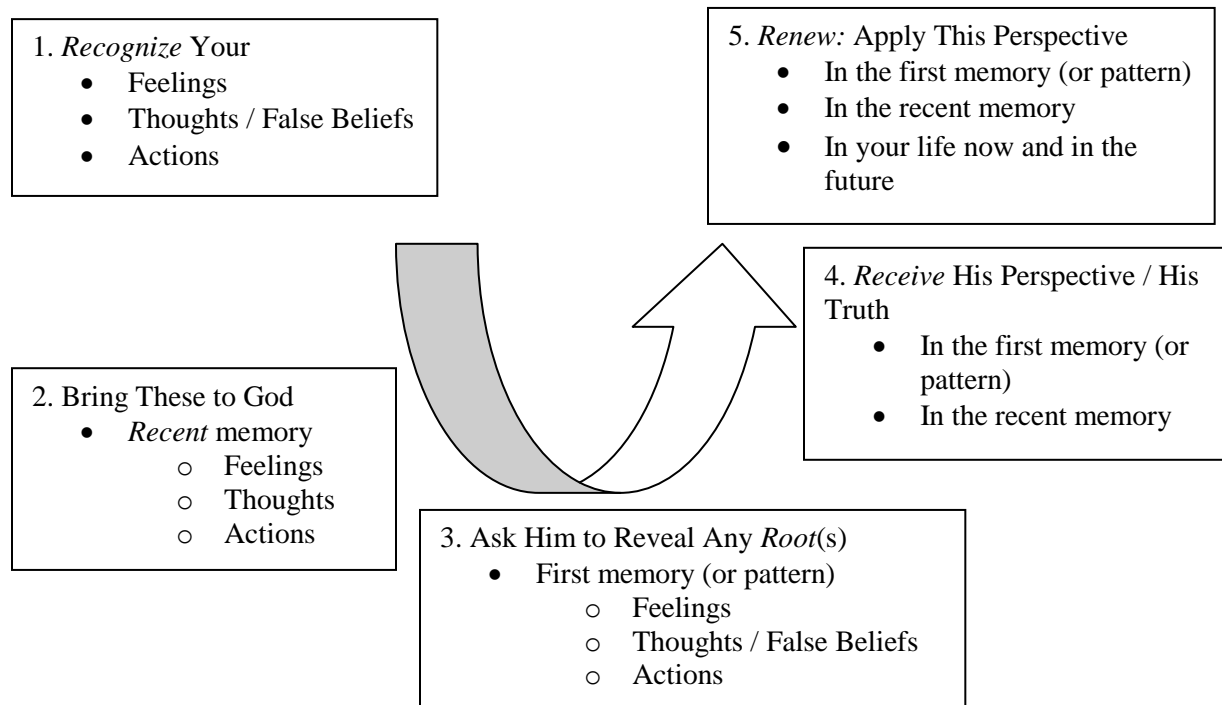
1. *Recognize* Your
- Feelings
- Thoughts / False Beliefs
- Actions

2. Bring These to God
- *Recent* memory
  - Feelings
  - Thoughts
  - Actions

3. Ask Him to Reveal Any *Root*(s)
- First memory (or pattern)
  - Feelings
  - Thoughts / False Beliefs
  - Actions

4. *Receive* His Perspective / His Truth
- In the first memory (or pattern)
- In the recent memory

5. *Renew:* Apply This Perspective
- In the first memory (or pattern)
- In the recent memory
- In your life now and in the future